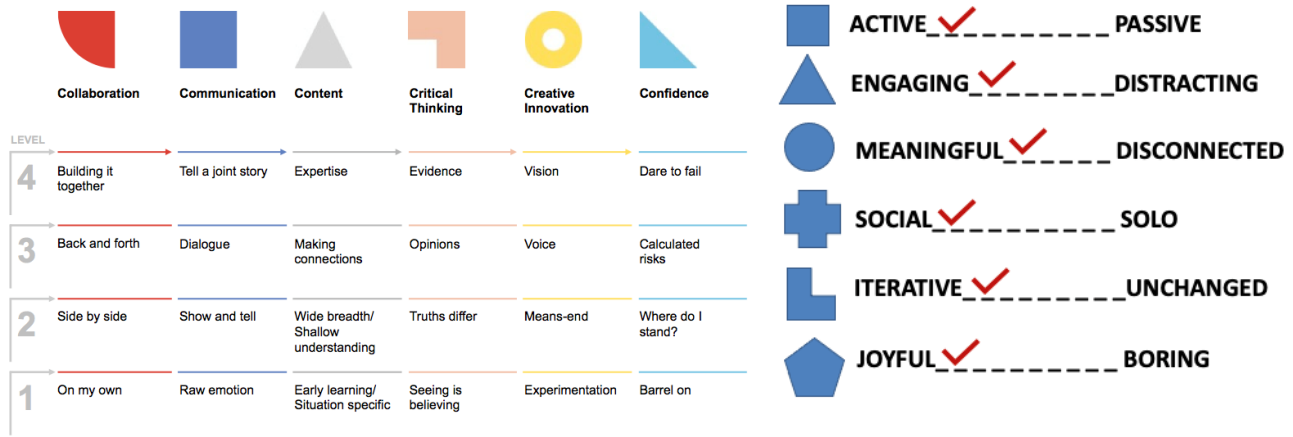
| LEVEL | Collaboration | Communication | Content | Critical Thinking | Creative Innovation | Confidence |
|---|---|---|---|---|---|---|
| 4 | Building it together | Tell a joint story | Expertise | Evidence | Vision | Dare to fail |
| 3 | Back and forth | Dialogue | Making connections | Opinions | Voice | Calculated risks |
| 2 | Side by side | Show and tell | Wide breadth/ Shallow understanding | Truths differ | Means-end | Where do I stand? |
| 1 | On my own | Raw emotion | Early learning/ Situation specific | Seeing is believing | Experimentation | Barrel on |

ACTIVE__________ PASSIVE

ENGAGING________DISTRACTING

MEANINGFUL______ DISCONNECTED

SOCIAL__________ SOLO

ITERATIVE_________UNCHANGED

JOYFUL__________ BORING